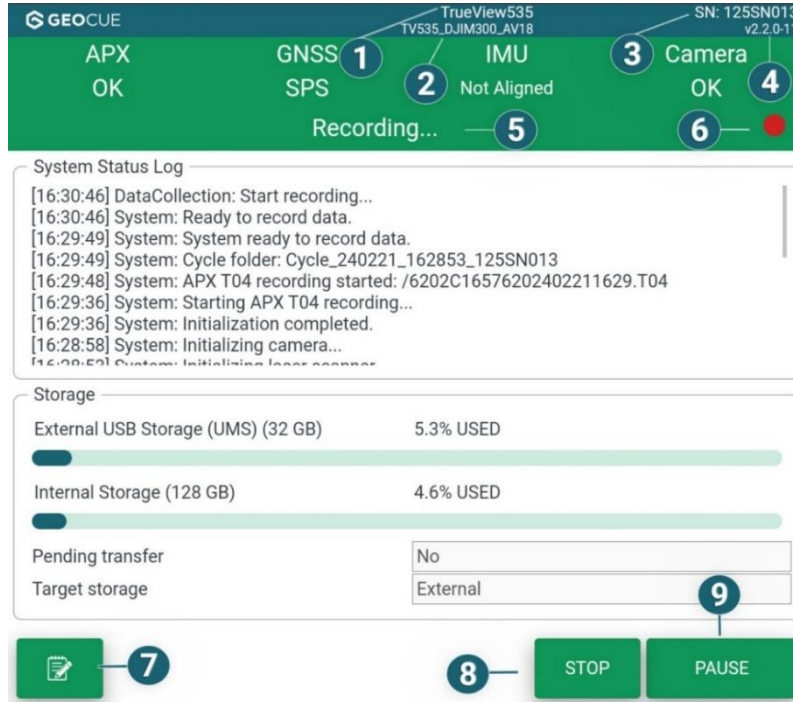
GEOCUE
TrueView535
TV535_DJIM300_AV18
SN: 125SN013
v2.2.0-1

APX
OK
GNSS
SPS
1
IMU
2
Not Aligned
3
Camera
OK
4
Recording...
5
6

System Status Log
[16:30:46] DataCollection: Start recording...
[16:30:46] System: Ready to record data.
[16:29:49] System: System ready to record data.
[16:29:49] System: Cycle folder: Cycle_240221_162853_125SN013
[16:29:48] System: APX T04 recording started: /6202C16576202402211629.T04
[16:29:36] System: Starting APX T04 recording...
[16:29:36] System: Initialization completed.
[16:28:58] System: Initializing camera...
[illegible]

Storage
External USB Storage (UMS) (32 GB) 5.3% USED
Internal Storage (128 GB) 4.6% USED

| Pending transfer | No |
|---|---|
| Target storage | External |

7
8
STOP
9
PAUSE